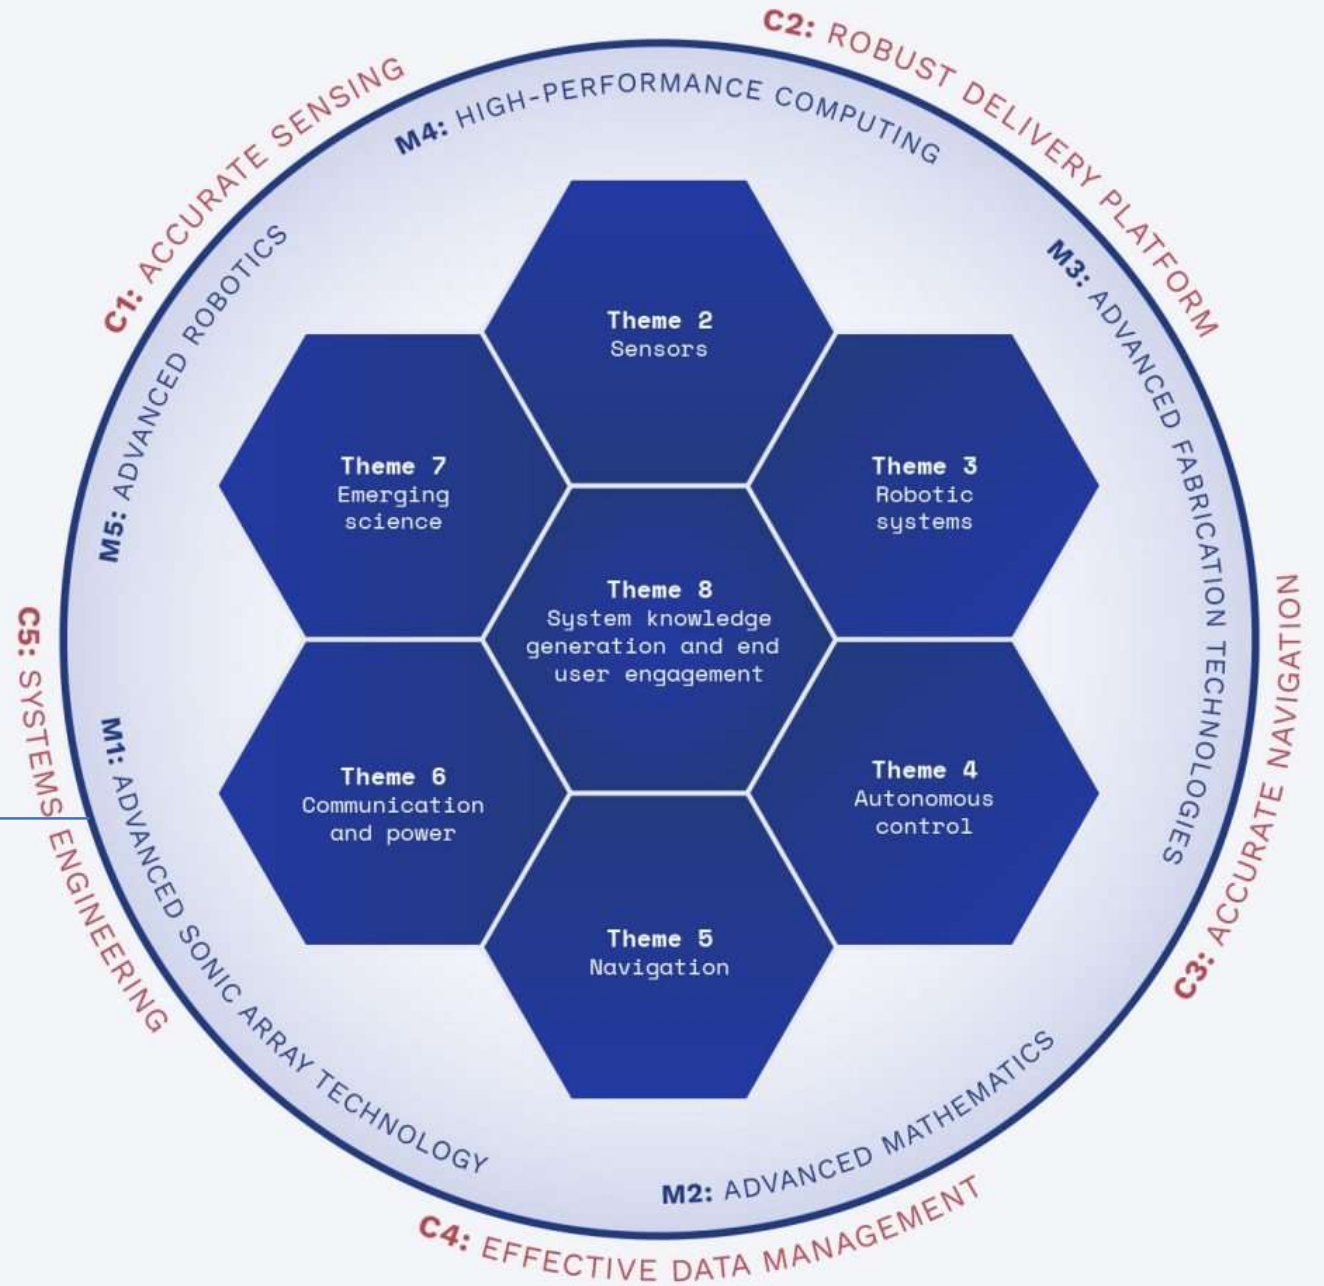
C1: ACCURATE SENSING

C2: ROBUST DELIVERY PLATFORM

C3: ACCURATE NAVIGATION

C4: EFFECTIVE DATA MANAGEMENT

C5: SYSTEMS ENGINEERING

M4: HIGH-PERFORMANCE COMPUTING

M3: ADVANCED FABRICATION TECHNOLOGIES

M2: ADVANCED MATHEMATICS

M1: ADVANCED SONIC ARRAY TECHNOLOGY

M5: ADVANCED ROBOTICS

Theme 2
Sensors

Theme 7
Emerging science

Theme 3
Robotic systems

Theme 8
System knowledge generation and end user engagement

Theme 6
Communication and power

Theme 4
Autonomous control

Theme 5
Navigation